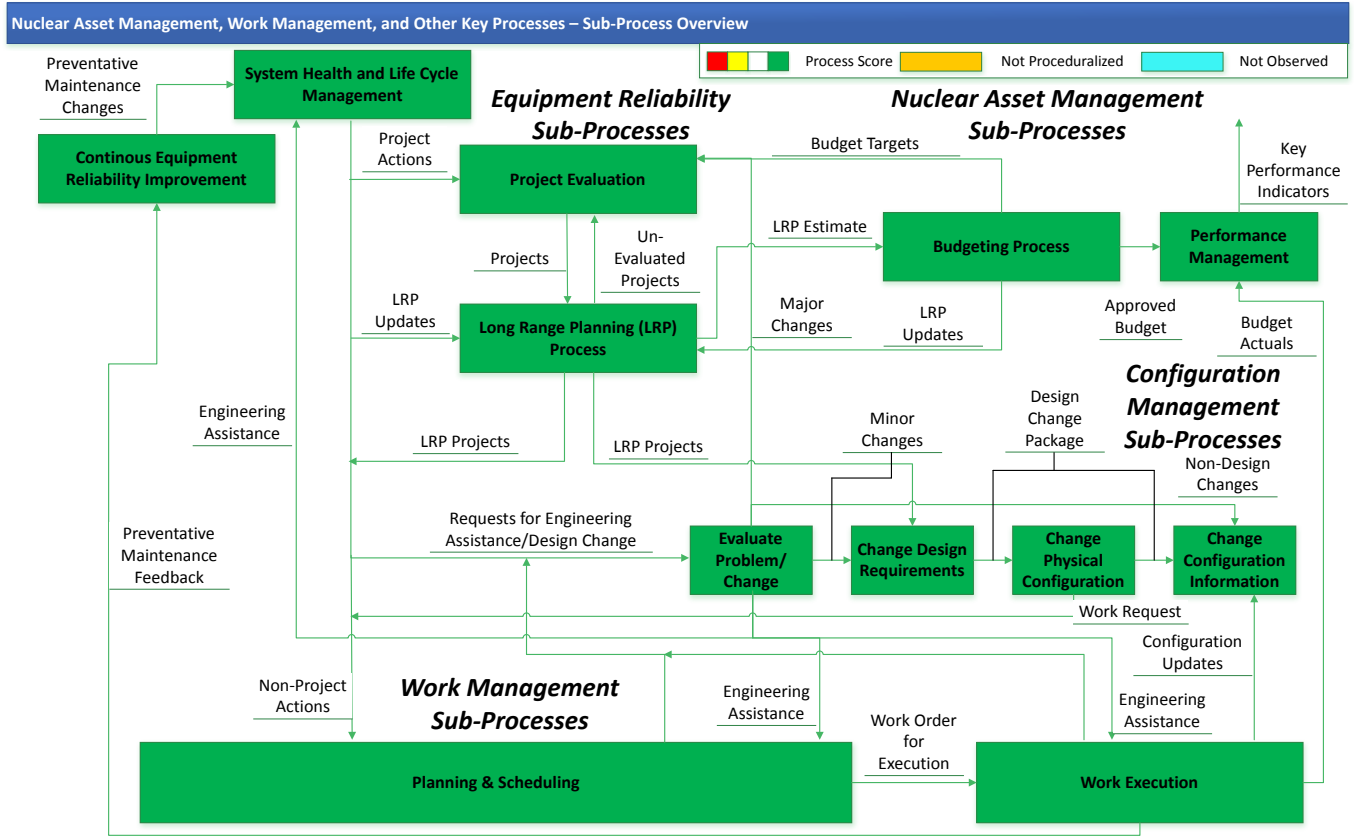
Nuclear Asset Management, Work Management, and Other Key Processes – Sub-Process Overview

Process Score Not Proceduralized Not Observed

Preventative Maintenance Changes

System Health and Life Cycle Management

Equipment Reliability Sub-Processes

Nuclear Asset Management Sub-Processes

Continous Equipment Reliability Improvement

Project Actions

Project Evaluation

Budget Targets

Key Performance Indicators

LRP Estimate

Budgeting Process

Performance Management

Projects

Un-Evaluated Projects

LRP Updates

Long Range Planning (LRP) Process

Major Changes

LRP Updates

Approved Budget

Budget Actuals

Configuration Management Sub-Processes

Engineering Assistance

LRP Projects

LRP Projects

Minor Changes

Design Change Package

Non-Design Changes

Preventative Maintenance Feedback

Requests for Engineering Assistance/Design Change

Evaluate Problem/ Change

Change Design Requirements

Change Physical Configuration

Change Configuration Information

Work Request

Configuration Updates

Non-Project Actions

Work Management Sub-Processes

Engineering Assistance

Work Order for Execution

Engineering Assistance

Planning & Scheduling

Work Execution